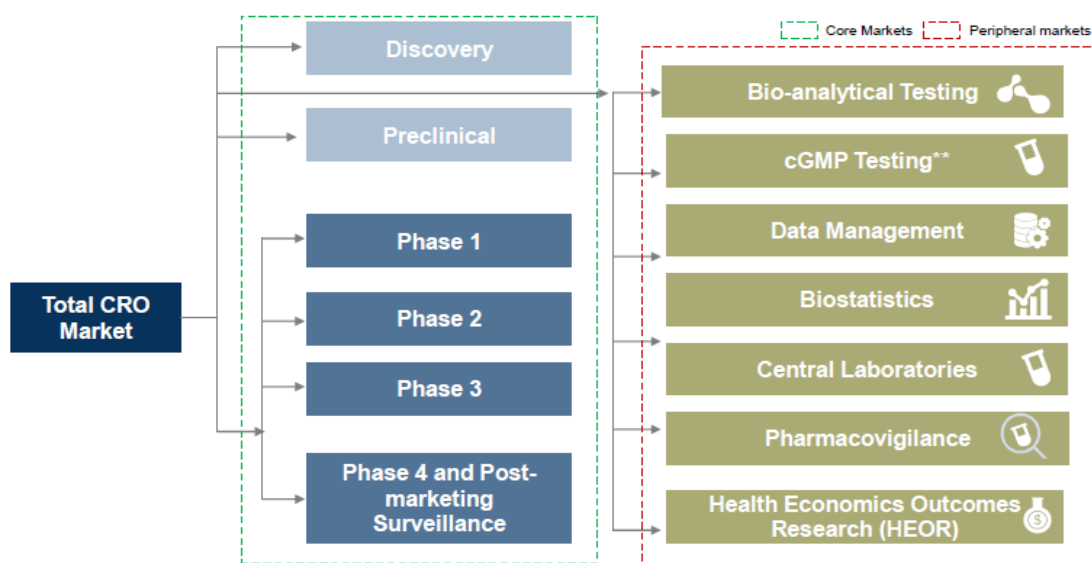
Core Markets

Peripheral markets

Total CRO Market

Discovery

Preclinical

Phase 1

Phase 2

Phase 3

Phase 4 and Post-marketing Surveillance

Bio-analytical Testing

cGMP Testing**

Data Management

Biostatistics

Central Laboratories

Pharmacovigilance

Health Economics Outcomes Research (HEOR)